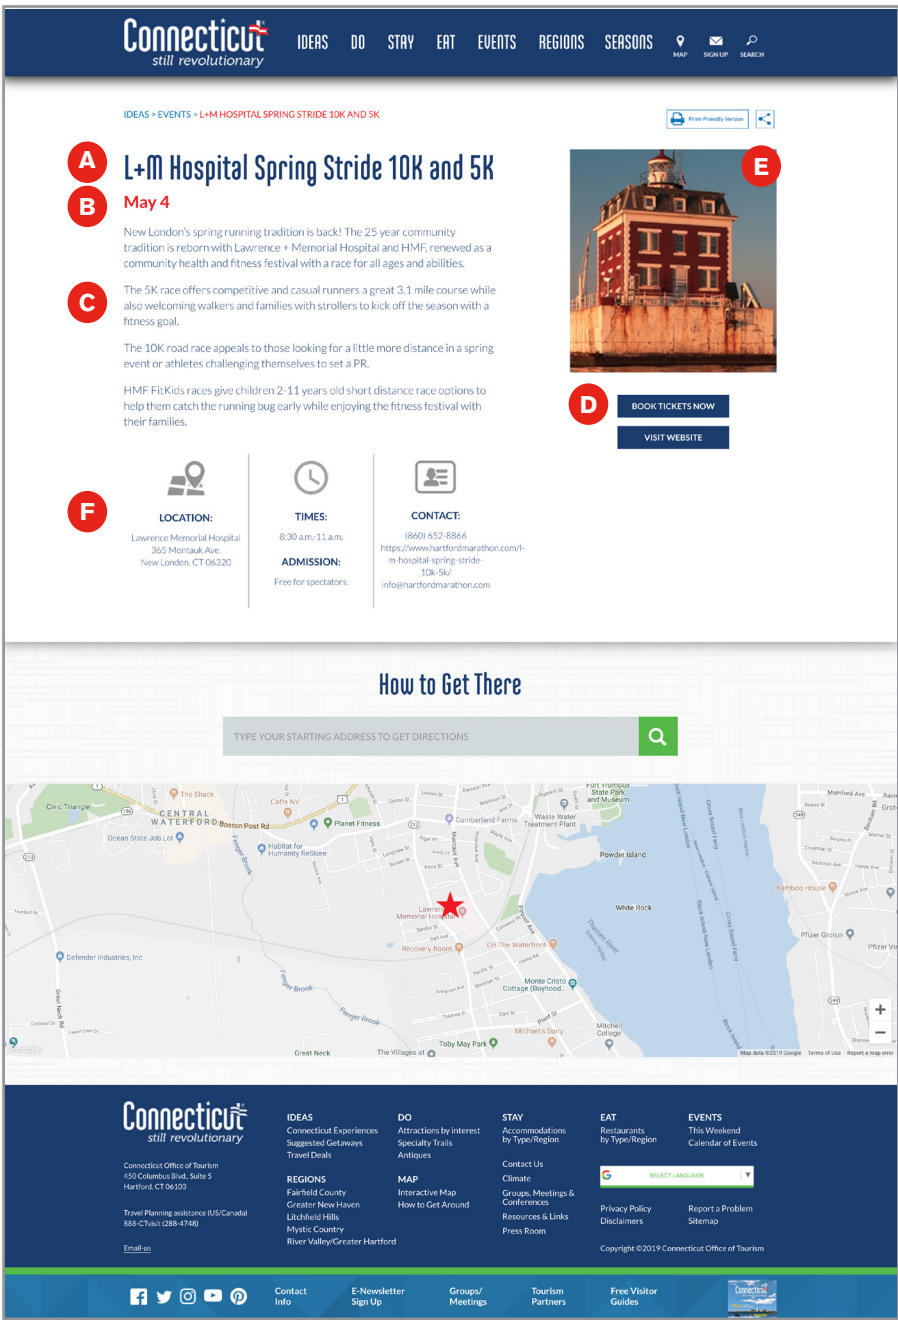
Connecticut still revolutionary

IDEAS DO STAY EAT EVENTS REGIONS SEASONS MAP SIGN UP SEARCH

IDEAS > EVENTS > L+M HOSPITAL SPRING STRIDE 10K AND 5K

Print-Friendly Version

A

L+M Hospital Spring Stride 10K and 5K

B

May 4

New London's spring running tradition is back! The 25 year community tradition is reborn with Lawrence + Memorial Hospital and HMF, renewed as a community health and fitness festival with a race for all ages and abilities.

C

The 5K race offers competitive and casual runners a great 3.1 mile course while also welcoming walkers and families with strollers to kick off the season with a fitness goal.

The 10K road race appeals to those looking for a little more distance in a spring event or athletes challenging themselves to set a PR.

HMF FitKids races give children 2-11 years old short distance race options to help them catch the running bug early while enjoying the fitness festival with their families.

E

D

BOOK TICKETS NOW

VISIT WEBSITE

F

LOCATION:
Lawrence Memorial Hospital
365 Montauk Ave.
New London, CT 06320

TIMES:
8:30 a.m.-11 a.m.

ADMISSION:
Free for spectators.

CONTACT:
(860) 652-8866
https://www.hartfordmarathon.com/l-m-hospital-spring-stride-10k-5k/
info@hartfordmarathon.com

How to Get There

TYPE YOUR STARTING ADDRESS TO GET DIRECTIONS

Civic Triangle The Shack Caffe NV CENTRAL WATERFORD Boston Post Rd Planet Fitness Ocean State Job Lot Habitat for Humanity ReStore Cumberland Farms Waste Water Treatment Plant Fort Trumbull State Park and Museum Powder Island White Rock Bamboo House Pfizer Groton Lawrence Memorial Hospital Recovery Room On The Waterfront Defender Industries, Inc Monte Cristo Cottage (Boyhood... Michael's Dairy Mitchell College Toby May Park Great Neck The Villages at Google Map data ©2019 Google Terms of Use Report a map error

Connecticut still revolutionary

Connecticut Office of Tourism
450 Columbus Blvd, Suite 5
Hartford, CT 06103

Travel Planning assistance (US/Canada)
888-CTvisit (288-4748)

Email-us

IDEAS
Connecticut Experiences
Suggested Getaways
Travel Deals

REGIONS
Fairfield County
Greater New Haven
Litchfield Hills
Mystic Country
River Valley/Greater Hartford

DO
Attractions by interest
Specialty Trails
Antiques

MAP
Interactive Map
How to Get Around

STAY
Accommodations by Type/Region

Contact Us
Climate
Groups, Meetings & Conferences
Resources & Links
Press Room

EAT
Restaurants by Type/Region

SELECT LANGUAGE

Privacy Policy
Disclaimers

EVENTS
This Weekend
Calendar of Events

Report a Problem
Sitemap

Copyright ©2019 Connecticut Office of Tourism

Contact Info
E-Newsletter Sign Up
Groups/ Meetings
Tourism Partners
Free Visitor Guides